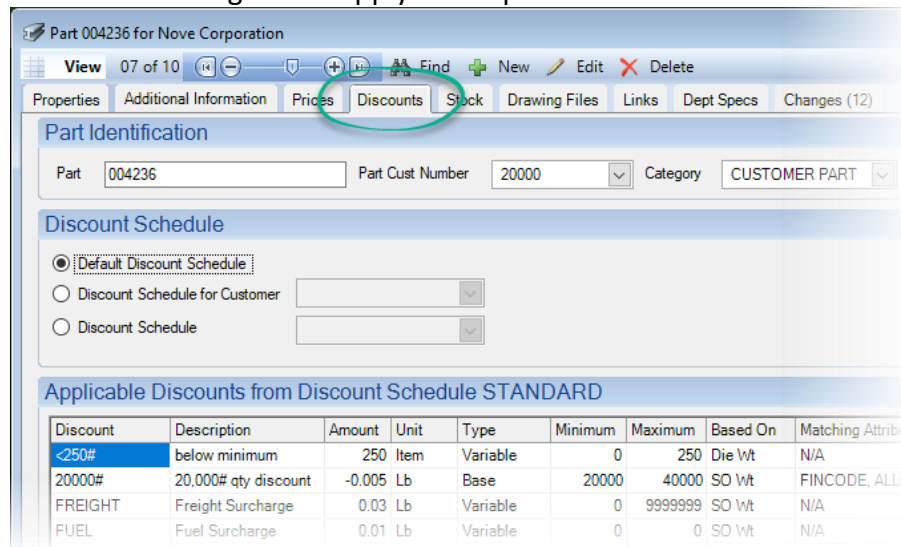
Part 004236 for Nove Corporation

View 07 of 10 Find New Edit Delete

Properties | Additional Information | Prices | Discounts | Stock | Drawing Files | Links | Dept Specs | Changes (12)

Part Identification

Part 004236 Part Cust Number 20000 Category CUSTOMER PART

Discount Schedule

Default Discount Schedule
Discount Schedule for Customer
Discount Schedule

Applicable Discounts from Discount Schedule STANDARD

| Discount | Description | Amount | Unit | Type | Minimum | Maximum | Based On | Matching Attribu |
|---|---|---|---|---|---|---|---|---|
| <250# | below minimum | 250 | Item | Variable | 0 | 250 | Die Wt | N/A |
| 20000# | 20,000# qty discount | -0.005 | Lb | Base | 20000 | 40000 | SO Wt | FINCODE, ALL |
| FREIGHT | Freight Surcharge | 0.03 | Lb | Variable | 0 | 9999999 | SO Wt | N/A |
| FUEL | Fuel Surcharge | 0.01 | Lb | Variable | 0 | 0 | SO Wt | N/A |